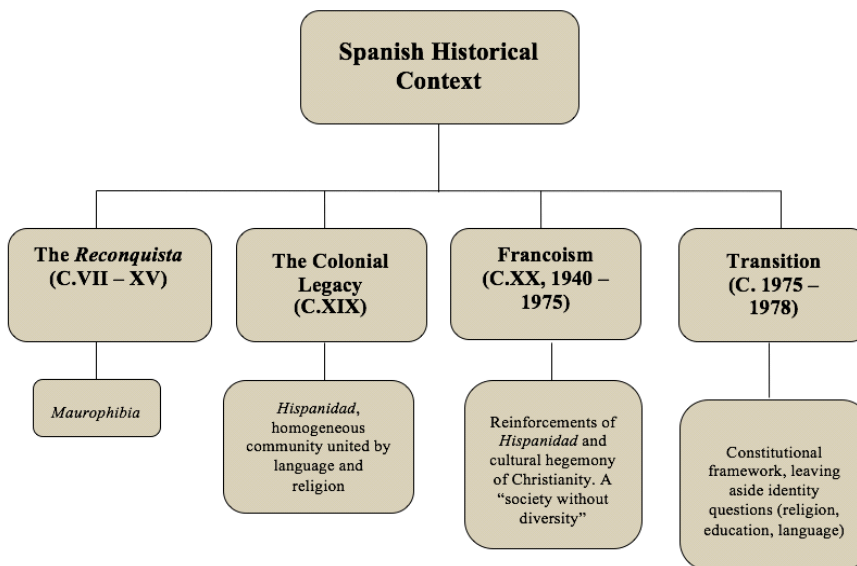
Spanish Historical Context

The *Reconquista* (C.VII – XV)

*Maurophibia*

The Colonial Legacy (C.XIX)

*Hispanidad*, homogeneous community united by language and religion

Francoism (C.XX, 1940 – 1975)

Reinforcements of *Hispanidad* and cultural hegemony of Christianity. A "society without diversity"

Transition (C. 1975 – 1978)

Constitutional framework, leaving aside identity questions (religion, education, language)